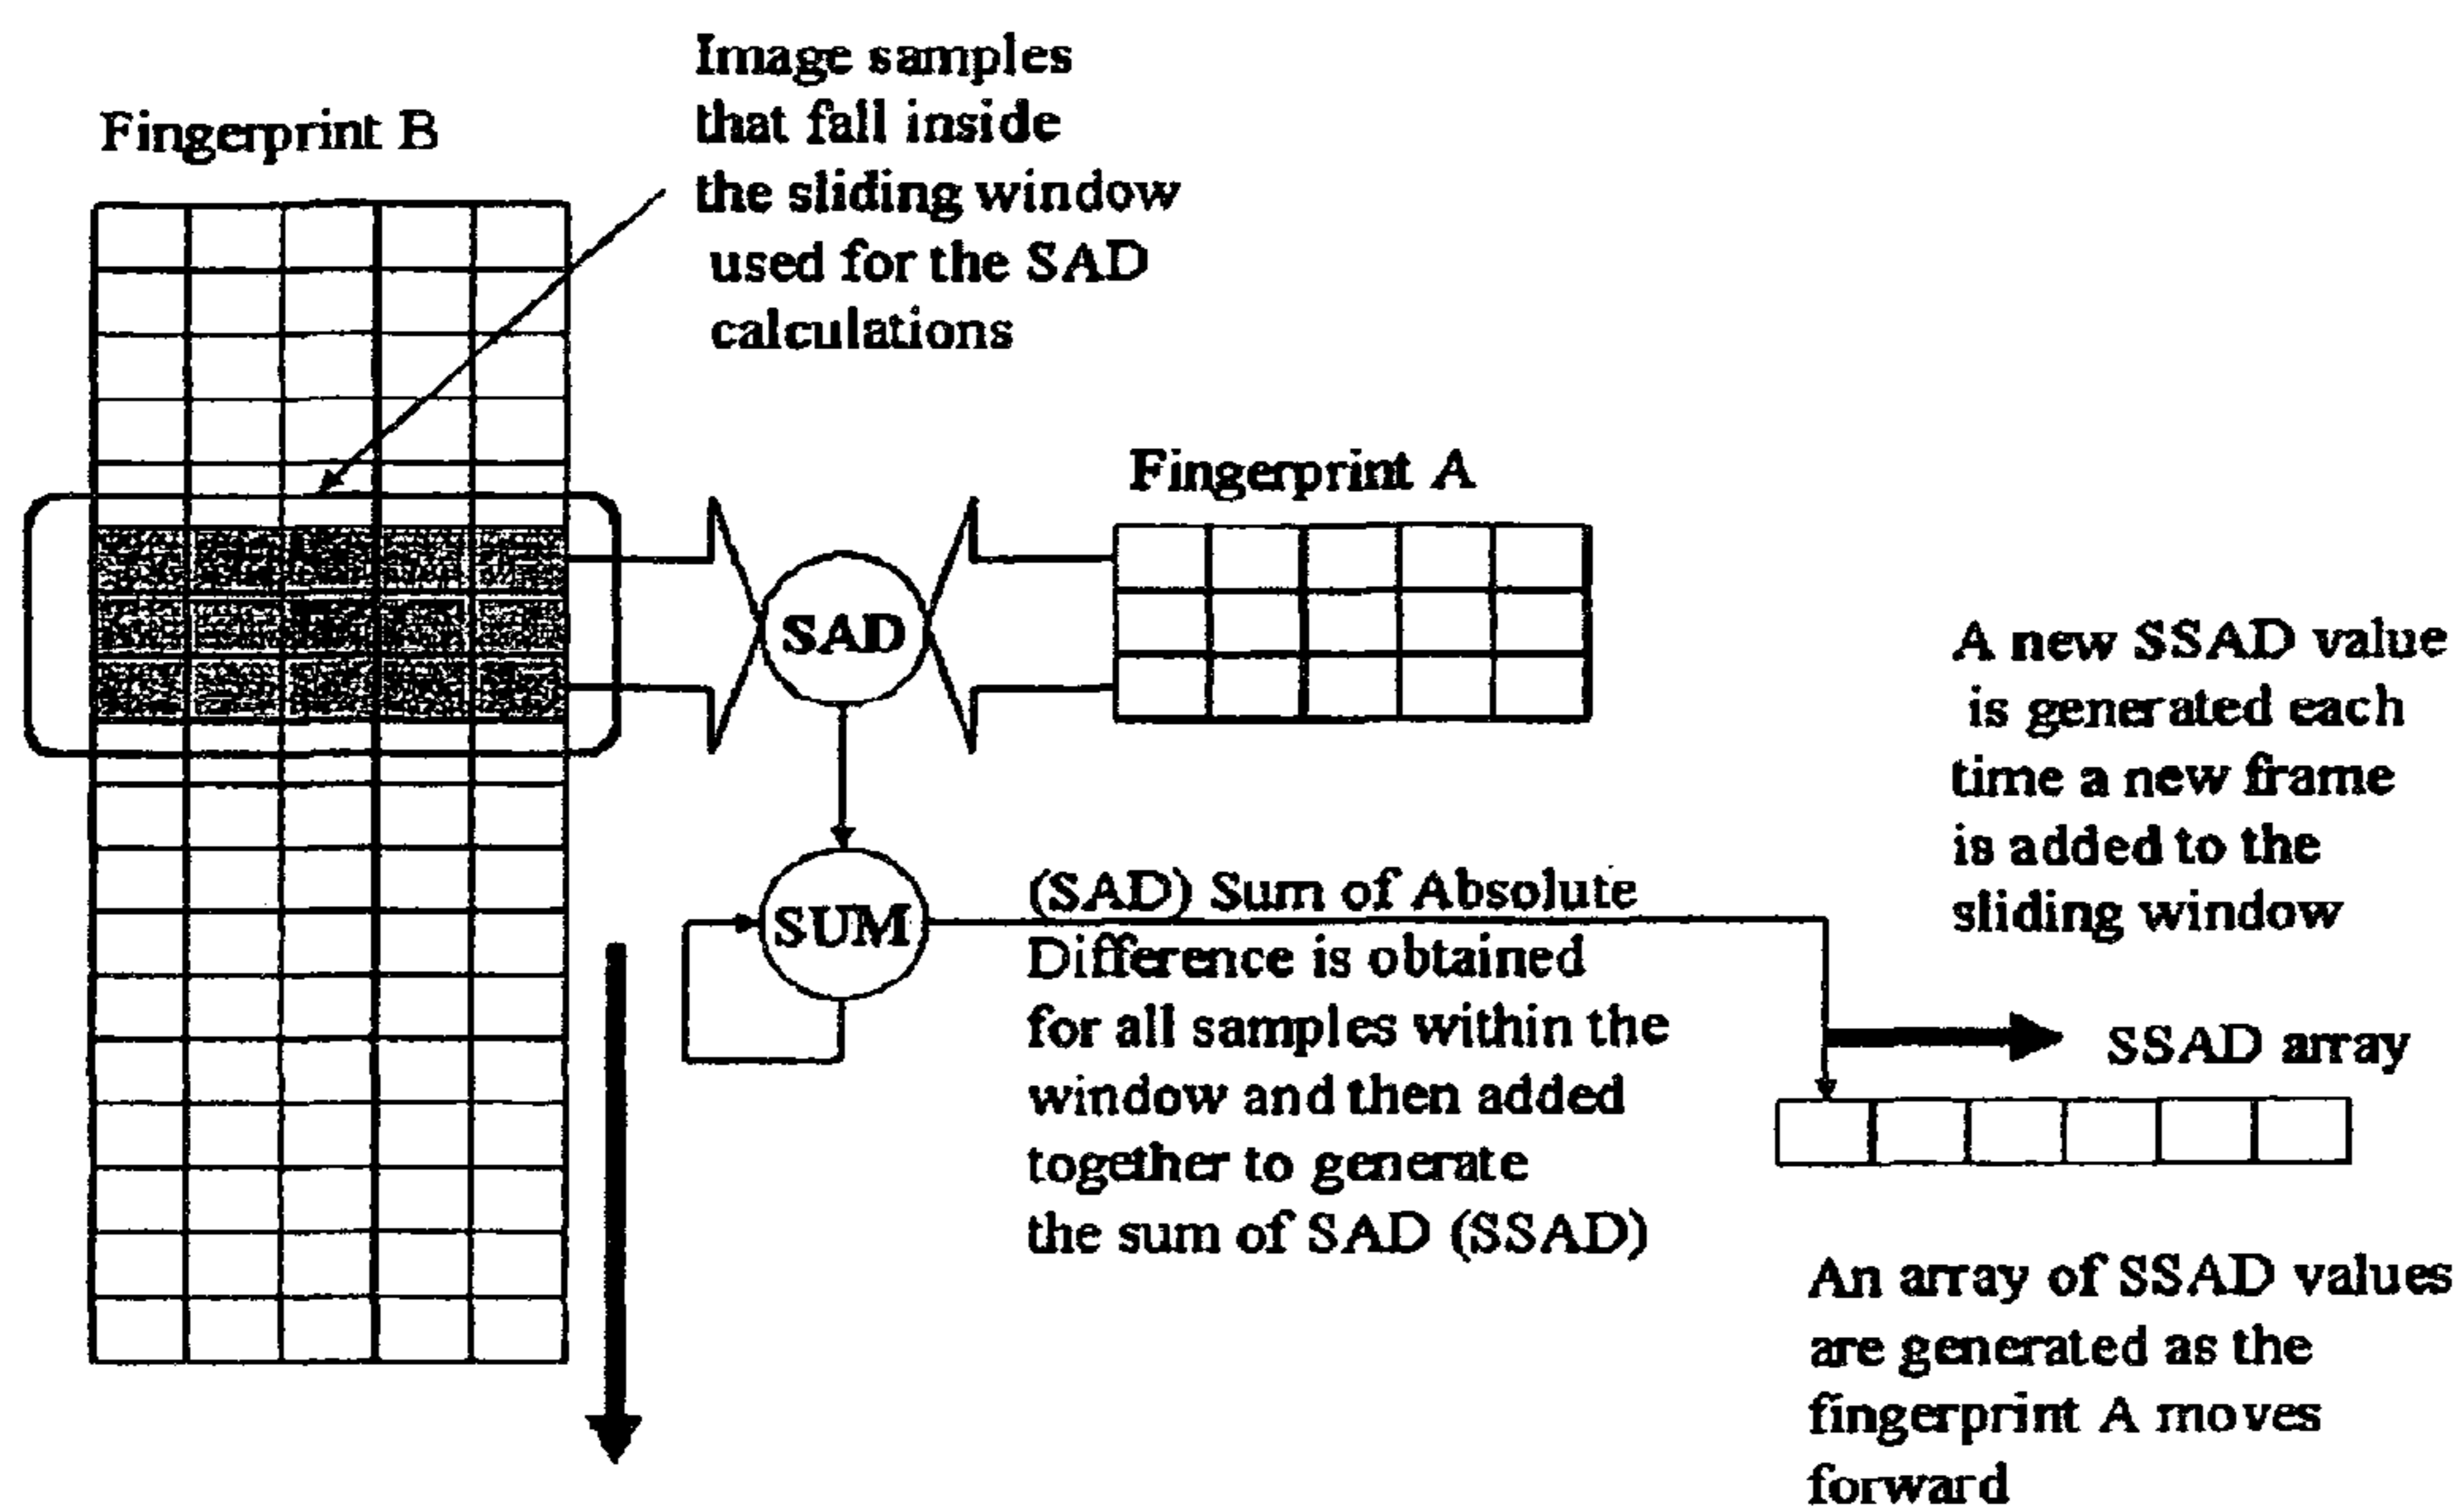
Fingerprint B

Image samples that fall inside the sliding window used for the SAD calculations

Fingerprint A

SAD

SUM

A new SSAD value is generated each time a new frame is added to the sliding window

(SAD) Sum of Absolute Difference is obtained for all samples within the window and then added together to generate the sum of SAD (SSAD)

SSAD array

An array of SSAD values are generated as the fingerprint A moves forward